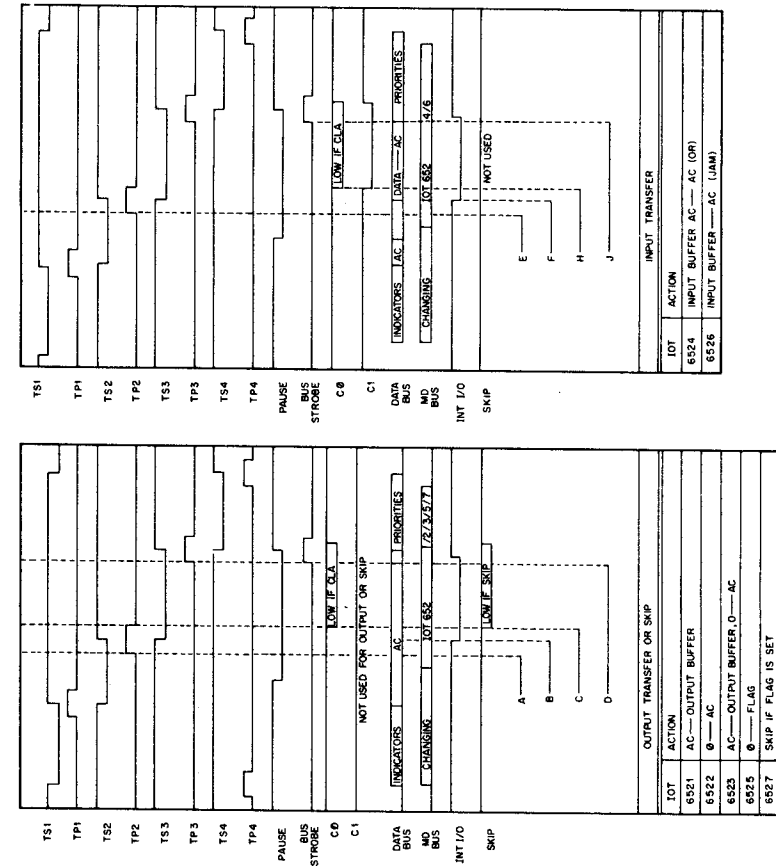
TS1
TP1
TS2
TP2
TS3
TP3
TS4
TP4
PAUSE
BUS STROBE
C0
C1
DATA BUS
MD BUS
INT I/O
SKIP

LOW IF CLA
INDICATORS | AC | DATA — AC | PRIORITIES
CHANGING | IOT 652 | 4/6
NOT USED
E
F
H
J

INPUT TRANSFER

| IOT | ACTION |
|---|---|
| 6524 | INPUT BUFFER AC — AC (OR) |
| 6526 | INPUT BUFFER — AC (JAM) |

TS1
TP1
TS2
TP2
TS3
TP3
TS4
TP4
PAUSE
BUS STROBE
C0
C1
DATA BUS
MD BUS
INT I/O
SKIP

LOW IF CLA
NOT USED FOR OUTPUT OR SKIP
INDICATORS | AC | PRIORITIES
CHANGING | IOT 652 | 1/2/3/5/7
LOW IF SKIP
A
B
C
D

OUTPUT TRANSFER OR SKIP

| IOT | ACTION |
|---|---|
| 6521 | AC — OUTPUT BUFFER |
| 6522 | 0 — AC |
| 6523 | AC — OUTPUT BUFFER, 0 — AC |
| 6525 | 0 — FLAG |
| 6527 | SKIP IF FLAG IS SET |